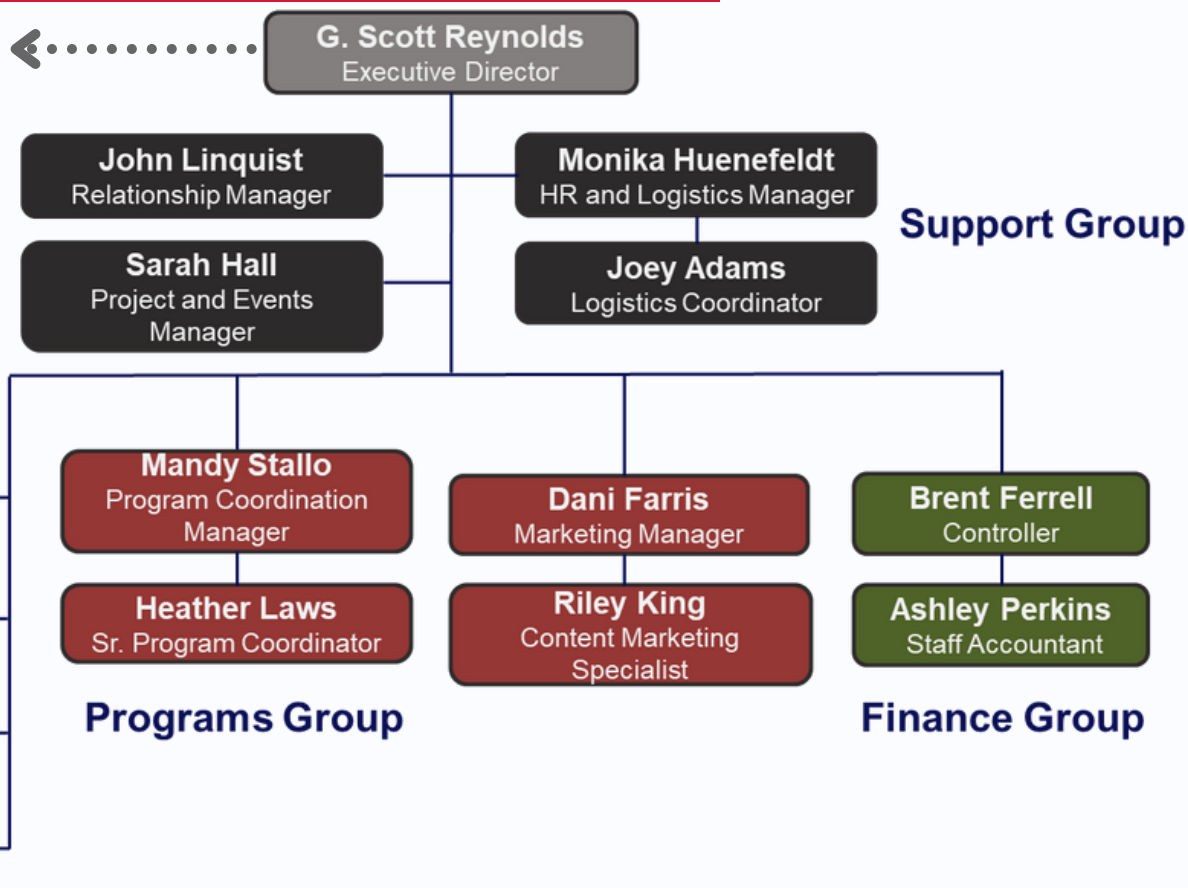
G. Scott Reynolds
Executive Director

John Linquist
Relationship Manager

Monika Huenefeldt
HR and Logistics Manager

Support Group

Sarah Hall
Project and Events Manager

Joey Adams
Logistics Coordinator

Mandy Stallo
Program Coordination Manager

Heather Laws
Sr. Program Coordinator

Dani Farris
Marketing Manager

Riley King
Content Marketing Specialist

Brent Ferrell
Controller

Ashley Perkins
Staff Accountant

Programs Group

Finance Group